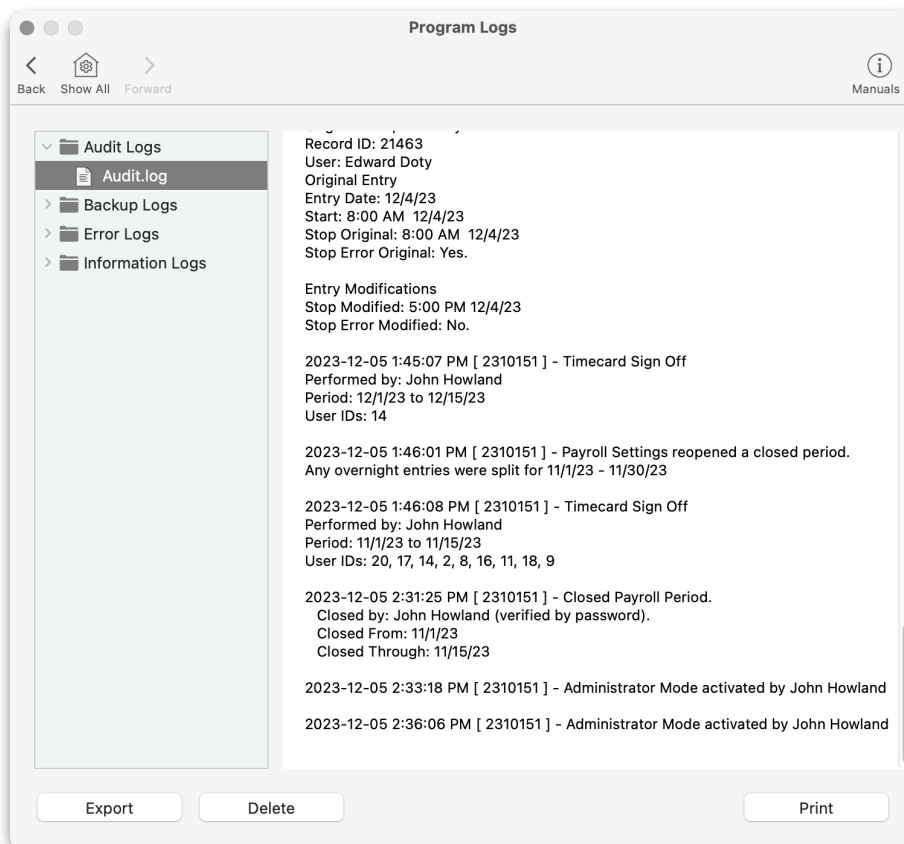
Program Logs

Back Show All Forward

Manuals

Audit Logs
Audit.log
Backup Logs
Error Logs
Information Logs

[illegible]
Record ID: 21463
User: Edward Doty
Original Entry
Entry Date: 12/4/23
Start: 8:00 AM 12/4/23
Stop Original: 8:00 AM 12/4/23
Stop Error Original: Yes.

Entry Modifications
Stop Modified: 5:00 PM 12/4/23
Stop Error Modified: No.

2023-12-05 1:45:07 PM [ 2310151 ] - Timecard Sign Off
Performed by: John Howland
Period: 12/1/23 to 12/15/23
User IDs: 14

2023-12-05 1:46:01 PM [ 2310151 ] - Payroll Settings reopened a closed period.
Any overnight entries were split for 11/1/23 - 11/30/23

2023-12-05 1:46:08 PM [ 2310151 ] - Timecard Sign Off
Performed by: John Howland
Period: 11/1/23 to 11/15/23
User IDs: 20, 17, 14, 2, 8, 16, 11, 18, 9

2023-12-05 2:31:25 PM [ 2310151 ] - Closed Payroll Period.
Closed by: John Howland (verified by password).
Closed From: 11/1/23
Closed Through: 11/15/23

2023-12-05 2:33:18 PM [ 2310151 ] - Administrator Mode activated by John Howland

2023-12-05 2:36:06 PM [ 2310151 ] - Administrator Mode activated by John Howland

Export Delete Print